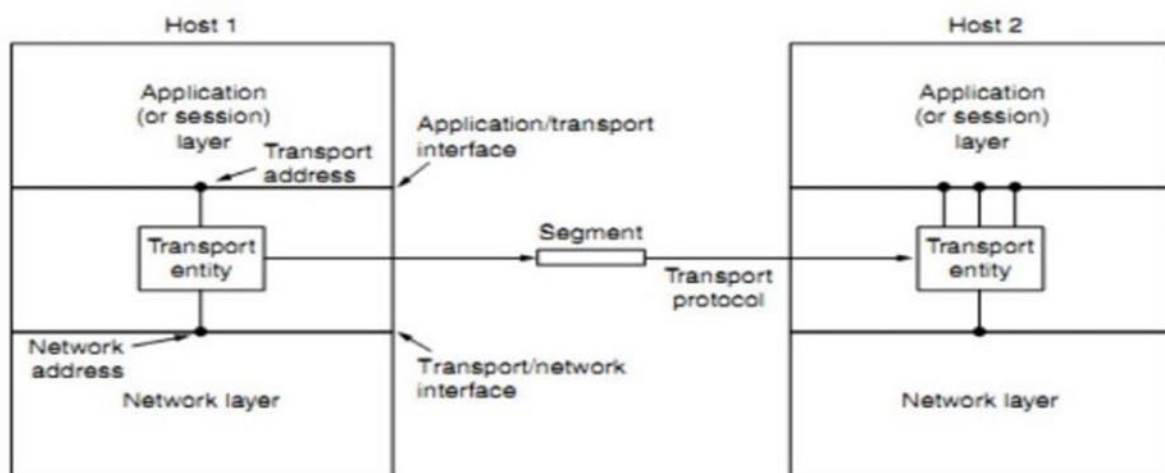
Host 1

Host 2

Application (or session) layer

Transport address

Application/transport interface

Application (or session) layer

Transport entity

Segment

Transport protocol

Transport entity

Network address

Transport/network interface

Network layer

Network layer